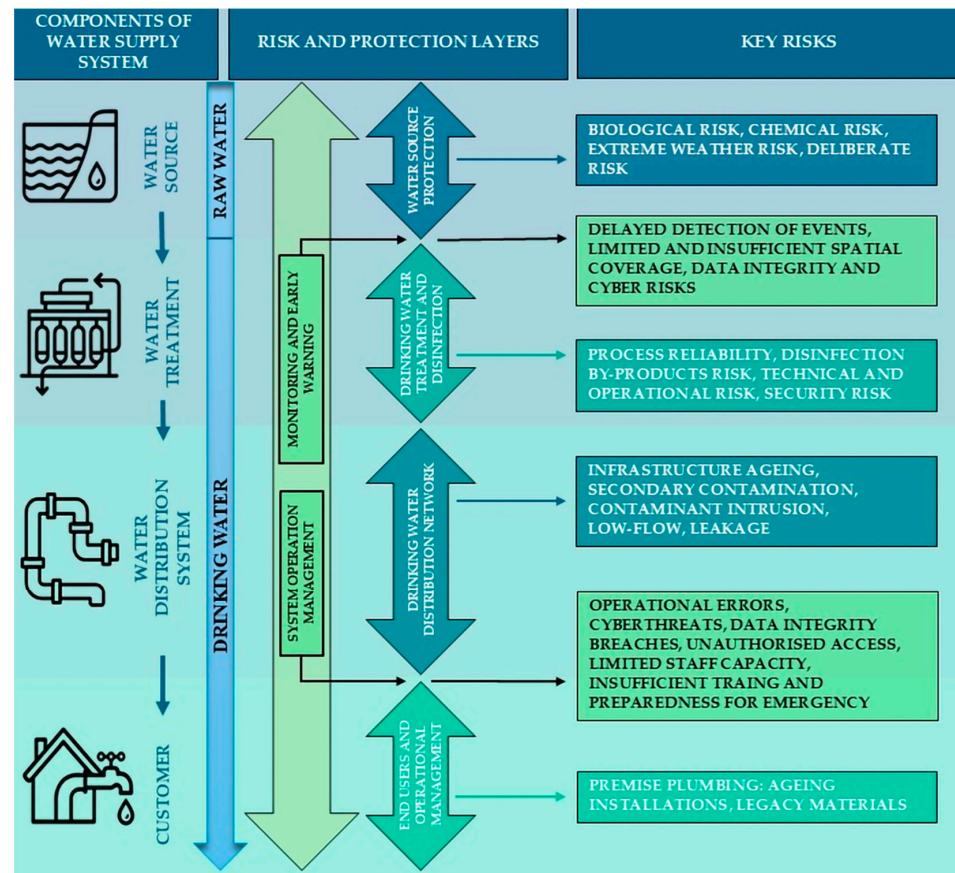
COMPONENTS OF WATER SUPPLY SYSTEM

RISK AND PROTECTION LAYERS

KEY RISKS

WATER SOURCE

RAW WATER

WATER SOURCE PROTECTION

BIOLOGICAL RISK, CHEMICAL RISK, EXTREME WEATHER RISK, DELIBERATE RISK

DELAYED DETECTION OF EVENTS, LIMITED AND INSUFFICIENT SPATIAL COVERAGE, DATA INTEGRITY AND CYBER RISKS

WATER TREATMENT

MONITORING AND EARLY WARNING

DRINKING WATER TREATMENT AND DISINFECTION

PROCESS RELIABILITY, DISINFECTION BY-PRODUCTS RISK, TECHNICAL AND OPERATIONAL RISK, SECURITY RISK

WATER DISTRIBUTION SYSTEM

DRINKING WATER

SYSTEM OPERATION MANAGEMENT

DRINKING WATER DISTRIBUTION NETWORK

INFRASTRUCTURE AGEING, SECONDARY CONTAMINATION, CONTAMINANT INTRUSION, LOW-FLOW, LEAKAGE

OPERATIONAL ERRORS, CYBERTHREATS, DATA INTEGRITY BREACHES, UNAUTHORISED ACCESS, LIMITED STAFF CAPACITY, INSUFFICIENT TRAING AND PREPAREDNESS FOR EMERGENCY

CUSTOMER

END USERS AND OPERATIONAL MANAGMENT

PREMISE PLUMBING: AGEING INSTALLATIONS, LEGACY MATERIALS